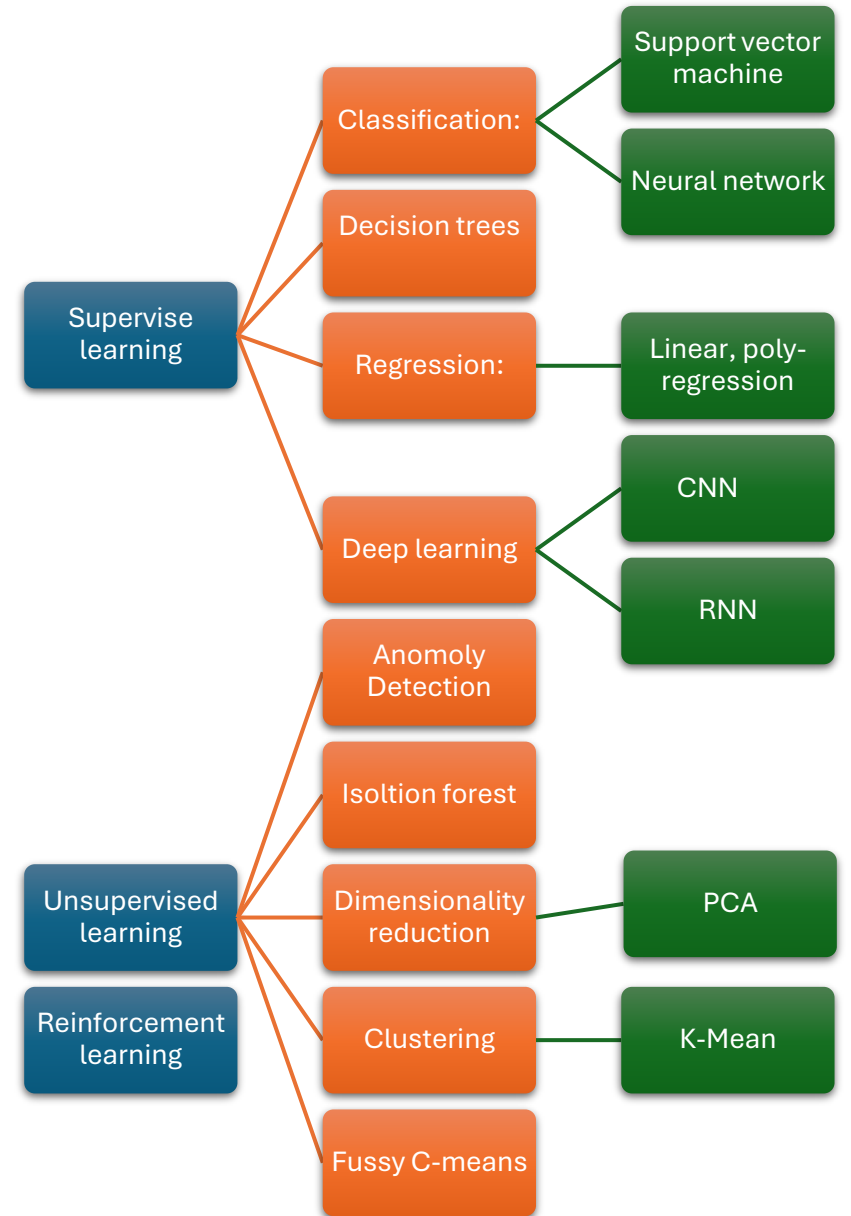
Supervise learning

Classification:

Support vector machine

Neural network

Decision trees

Regression:

Linear, poly-regression

Deep learning

CNN

RNN

Unsupervised learning

Anomoly Detection

Isoltion forest

Dimensionality reduction

PCA

Clustering

K-Mean

Fussy C-means

Reinforcement learning